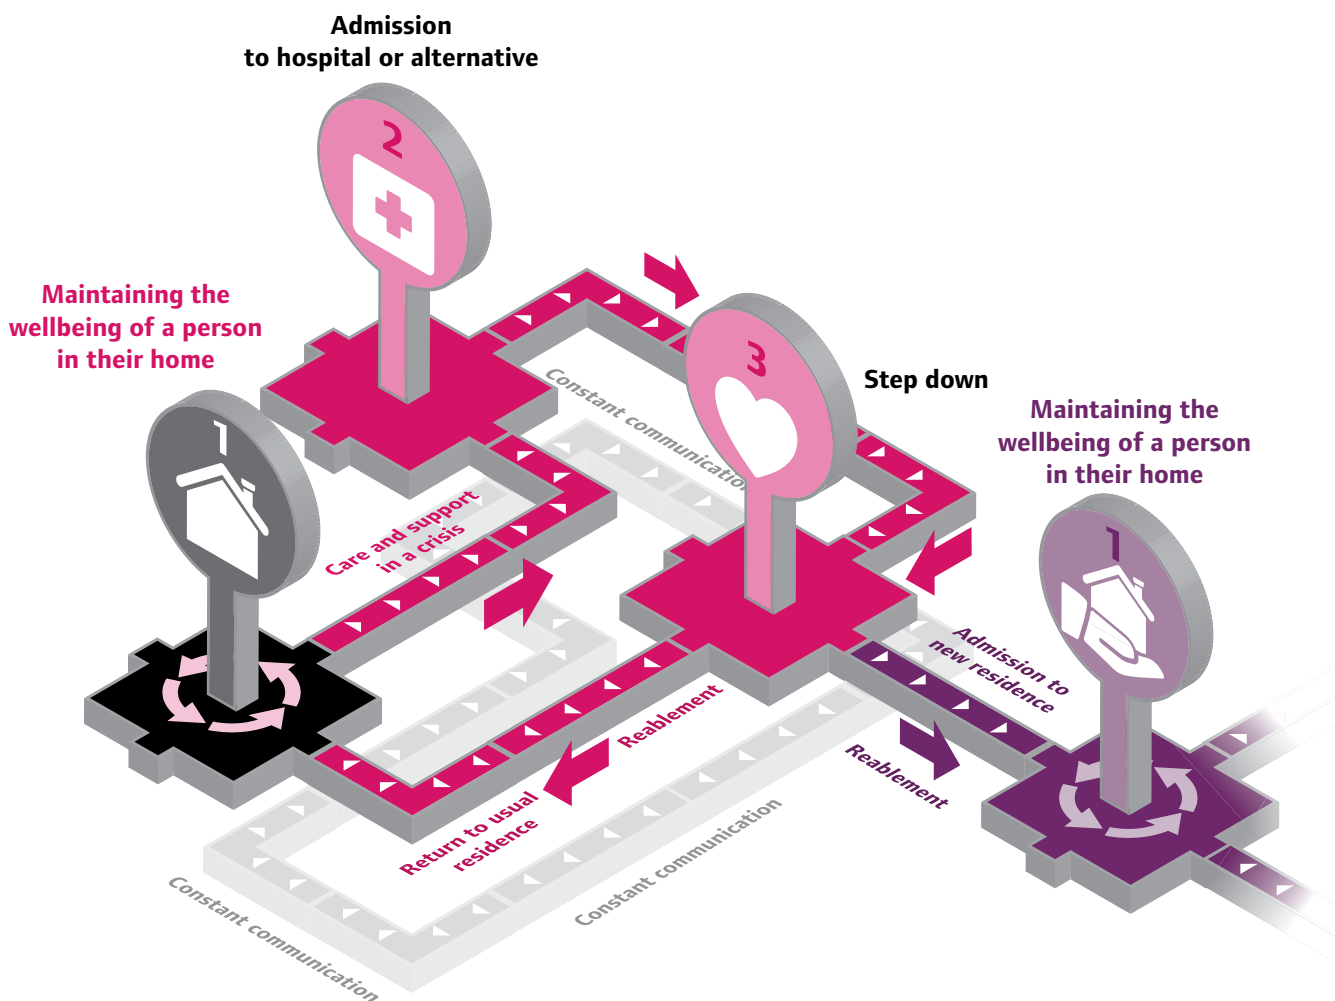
Admission
to hospital or alternative

2

Maintaining the
wellbeing of a person
in their home

1

Constant communication

3

Step down

Maintaining the
wellbeing of a person
in their home

1

Care and support
in a crisis

Admission to
new residence

Reablement

Reablement

Return to usual
residence

Constant communication

Constant communication